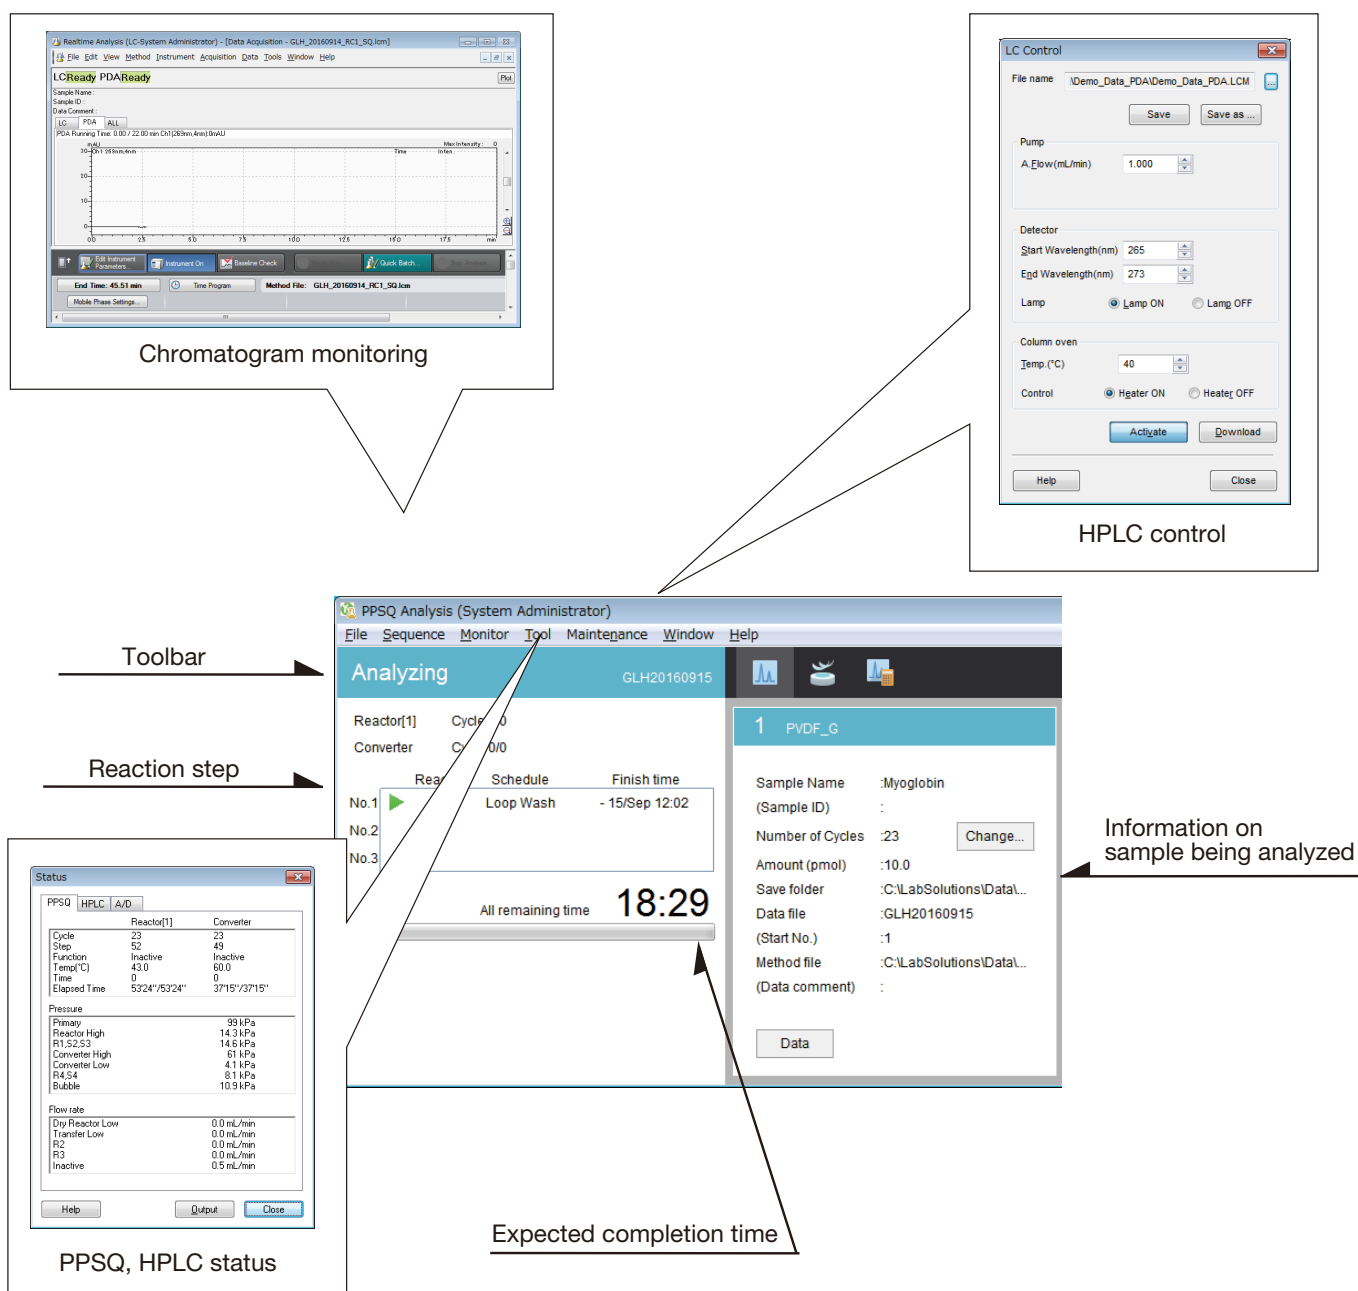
Realtime Analysis (LC-System Administrator) - [Data Acquisition - GLH_20160914_RC1_SQ.lcm]

File Edit View Method Instrument Acquisition Data Tools Window Help

LC Ready PDA Ready

Plot

Sample Name :
Sample ID :
Data Comment :

LC PDA ALL

PDA Running Time: 0.00 / 22.00 min Ch1(269nm,4nm) 0mAU

mAU

Max Intensity: 0

Ch1 269nm,4nm

Time Inten.

30
20
10
0

0.0 2.5 5.0 7.5 10.0 12.5 15.0 17.5 min

Edit Instrument Parameters

Instrument On

Baseline Check

Quick Batch

End Time: 45.51 min

Time Program

Method File: GLH_20160914_RC1_SQ.lcm

Mobile Phase Settings...

Chromatogram monitoring

LC Control

File name \Demo_Data_PDA\Demo_Data_PDA.LCM

Save Save as ...

Pump

A.Flow(mL/min) 1.000

Detector

Start Wavelength(nm) 265

End Wavelength(nm) 273

Lamp Lamp ON Lamp OFF

Column oven

Temp.(°C) 40

Control Heater ON Heater OFF

Activate Download

Help Close

HPLC control

PPSQ Analysis (System Administrator)

File Sequence Monitor Tool Maintenance Window Help

Toolbar

Analyzing GLH20160915

Reactor[1] Cycle 0

Converter Cy 0/0

Reaction step

Rea Schedule Finish time

No.1 Loop Wash - 15/Sep 12:02

No.2

No.3

All remaining time 18:29

1 PVDF_G

Sample Name :Myoglobin

(Sample ID) :

Number of Cycles :23 Change...

Amount (pmol) :10.0

Save folder :C:\LabSolutions\Data\...

Data file :GLH20160915

(Start No.) :1

Method file :C:\LabSolutions\Data\...

(Data comment) :

Data

Information on sample being analyzed

Status

PPSQ HPLC A/D

| | Reactor[1] | Converter |
|---|---|---|
| Cycle | 23 | 23 |
| Step | 52 | 49 |
| Function | Inactive | Inactive |
| Temp(°C) | 43.0 | 60.0 |
| Time | 0 | 0 |
| Elapsed Time | 53'24"/53'24" | 37'15"/37'15" |

Pressure

| | |
|---|---|
| Primary | 99 kPa |
| Reactor High | 14.3 kPa |
| R1,S2,S3 | 14.6 kPa |
| Converter High | 61 kPa |
| Converter Low | 4.1 kPa |
| R4,S4 | 8.1 kPa |
| Bubble | 10.9 kPa |

Flow rate

| | |
|---|---|
| Dry Reactor Low | 0.0 mL/min |
| Transfer Low | 0.0 mL/min |
| R2 | 0.0 mL/min |
| R3 | 0.0 mL/min |
| Inactive | 0.5 mL/min |

Help Output Close

PPSQ, HPLC status

Expected completion time